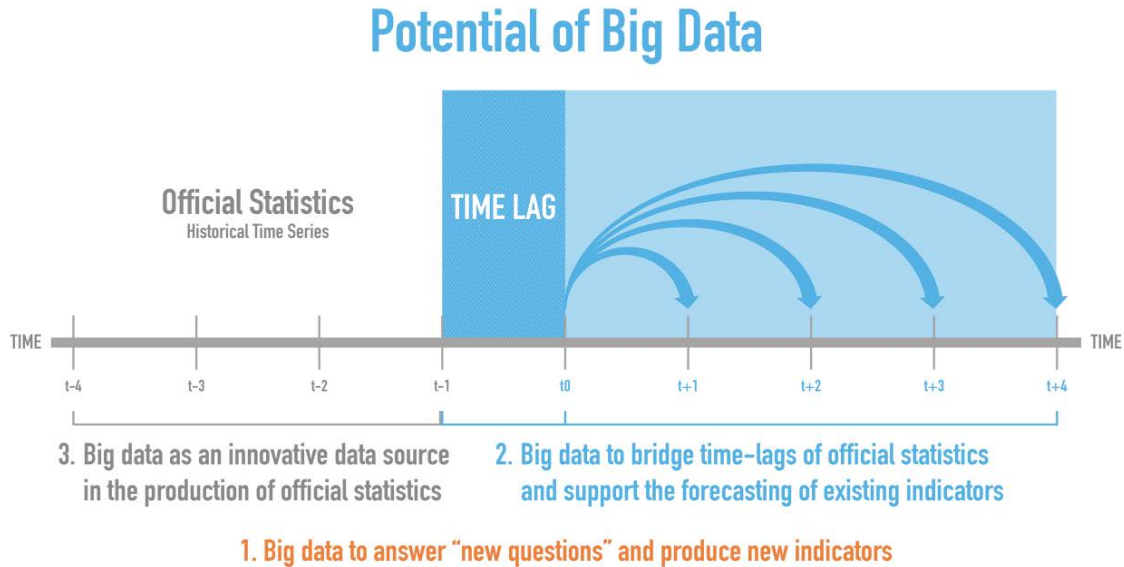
Potential of Big Data

Official Statistics
Historical Time Series

TIME LAG

TIME

TIME

t-4 t-3 t-2 t-1 t0 t+1 t+2 t+3 t+4

3. Big data as an innovative data source in the production of official statistics

2. Big data to bridge time-lags of official statistics and support the forecasting of existing indicators

1. Big data to answer "new questions" and produce new indicators